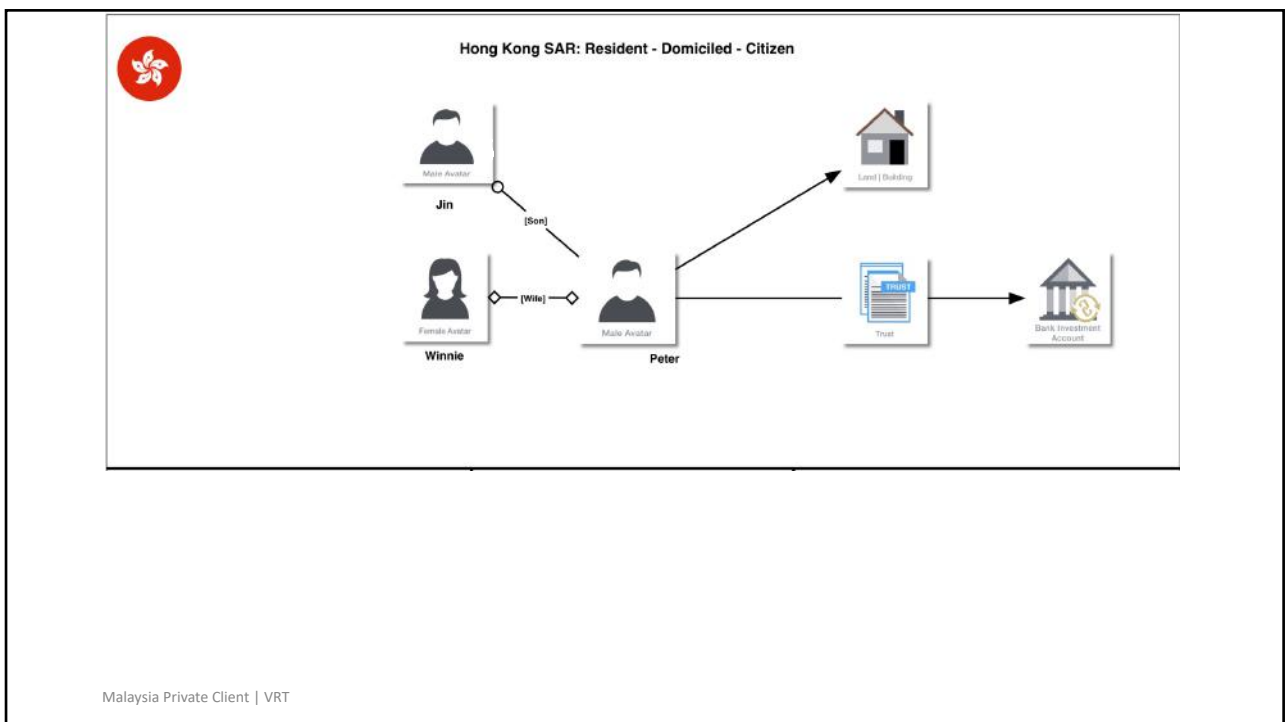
Hong Kong SAR: Resident - Domiciled - Citizen

Male Avatar

Jin

[Son]

Land | Building

Female Avatar

Winnie

[Wife]

Male Avatar

Peter

TRUST

Trust

Bank Investment Account

Malaysia Private Client | VRT